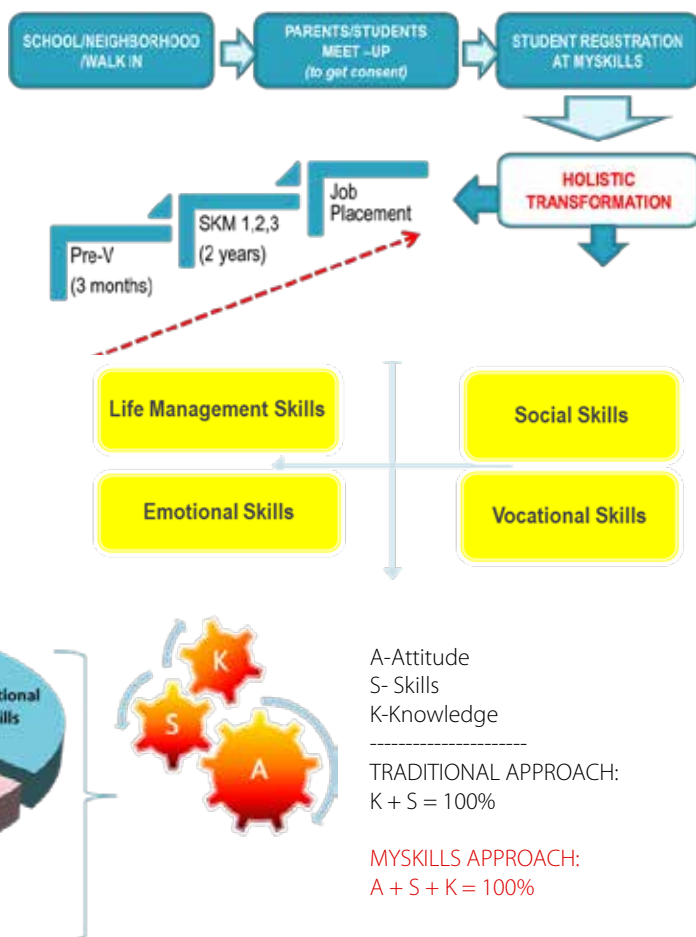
SCHOOL/NEIGHBORHOOD /WALK IN

PARENTS/STUDENTS MEET –UP (to get consent)

STUDENT REGISTRATION AT MYSKILLS

HOLISTIC TRANSFORMATION

Pre-V (3 months)

SKM 1,2,3 (2 years)

Job Placement

Life Management Skills

Social Skills

Emotional Skills

Vocational Skills

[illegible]tional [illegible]ills

K

S

A

A-Attitude
S- Skills
K-Knowledge
---------------------
TRADITIONAL APPROACH:
K + S = 100%

MYSKILLS APPROACH:
A + S + K = 100%